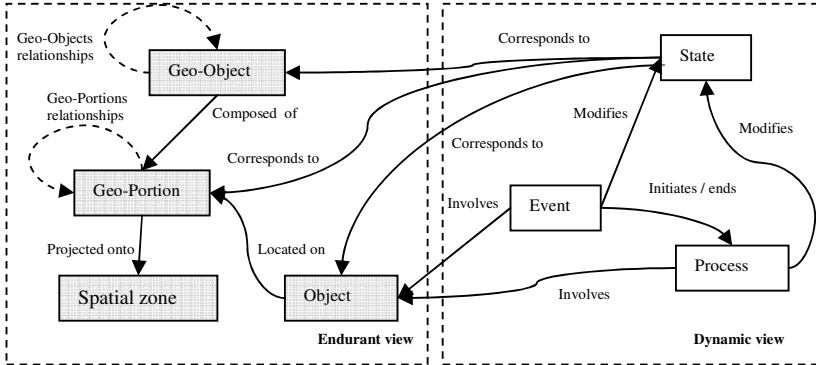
Geo-Objects relationships

Geo-Object

Geo-Portions relationships

Composed of

Geo-Portion

Projected onto

Spatial zone

Located on

Object

Endurant view

Corresponds to

Corresponds to

State

Modifies

Corresponds to

Modifies

Involves

Event

Initiates / ends

Process

Involves

Dynamic view